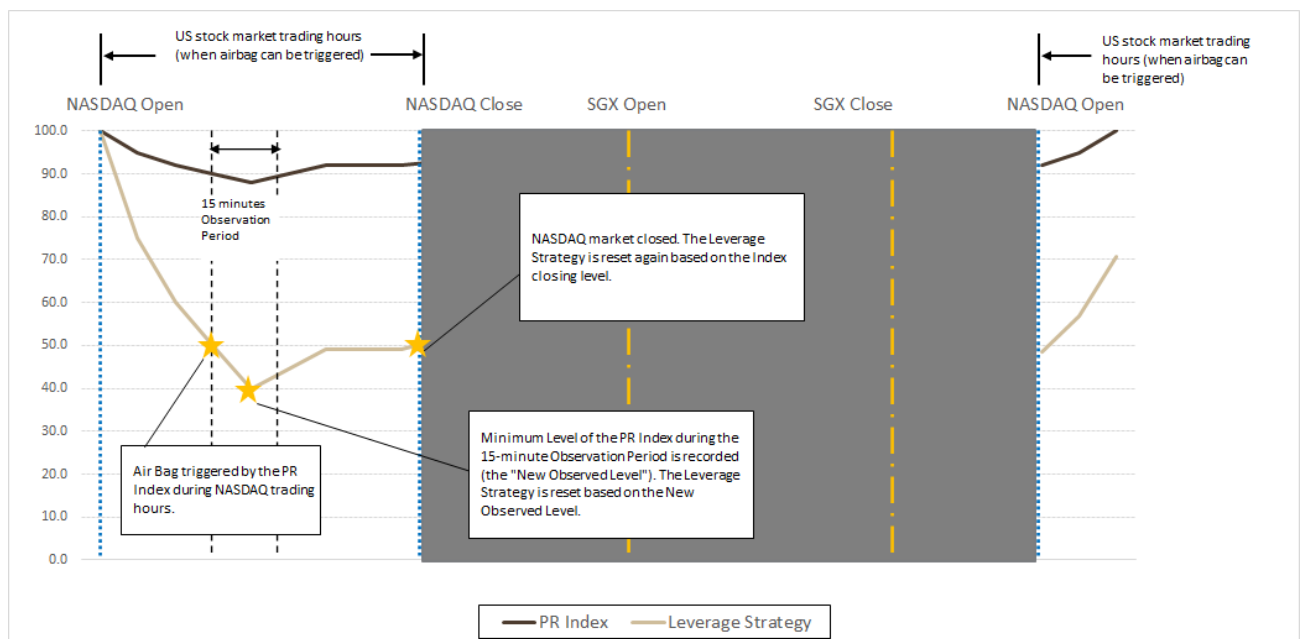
US stock market trading hours (when airbag can be triggered)

US stock market trading hours (when airbag can be triggered)

NASDAQ Open

NASDAQ Close

SGX Open

SGX Close

NASDAQ Open

100.0
90.0
80.0
70.0
60.0
50.0
40.0
30.0
20.0
10.0
0.0

15 minutes Observation Period

NASDAQ market closed. The Leverage Strategy is reset again based on the Index closing level.

Minimum Level of the PR Index during the 15-minute Observation Period is recorded (the "New Observed Level"). The Leverage Strategy is reset based on the New Observed Level.

Air Bag triggered by the PR Index during NASDAQ trading hours.

PR Index
Leverage Strategy